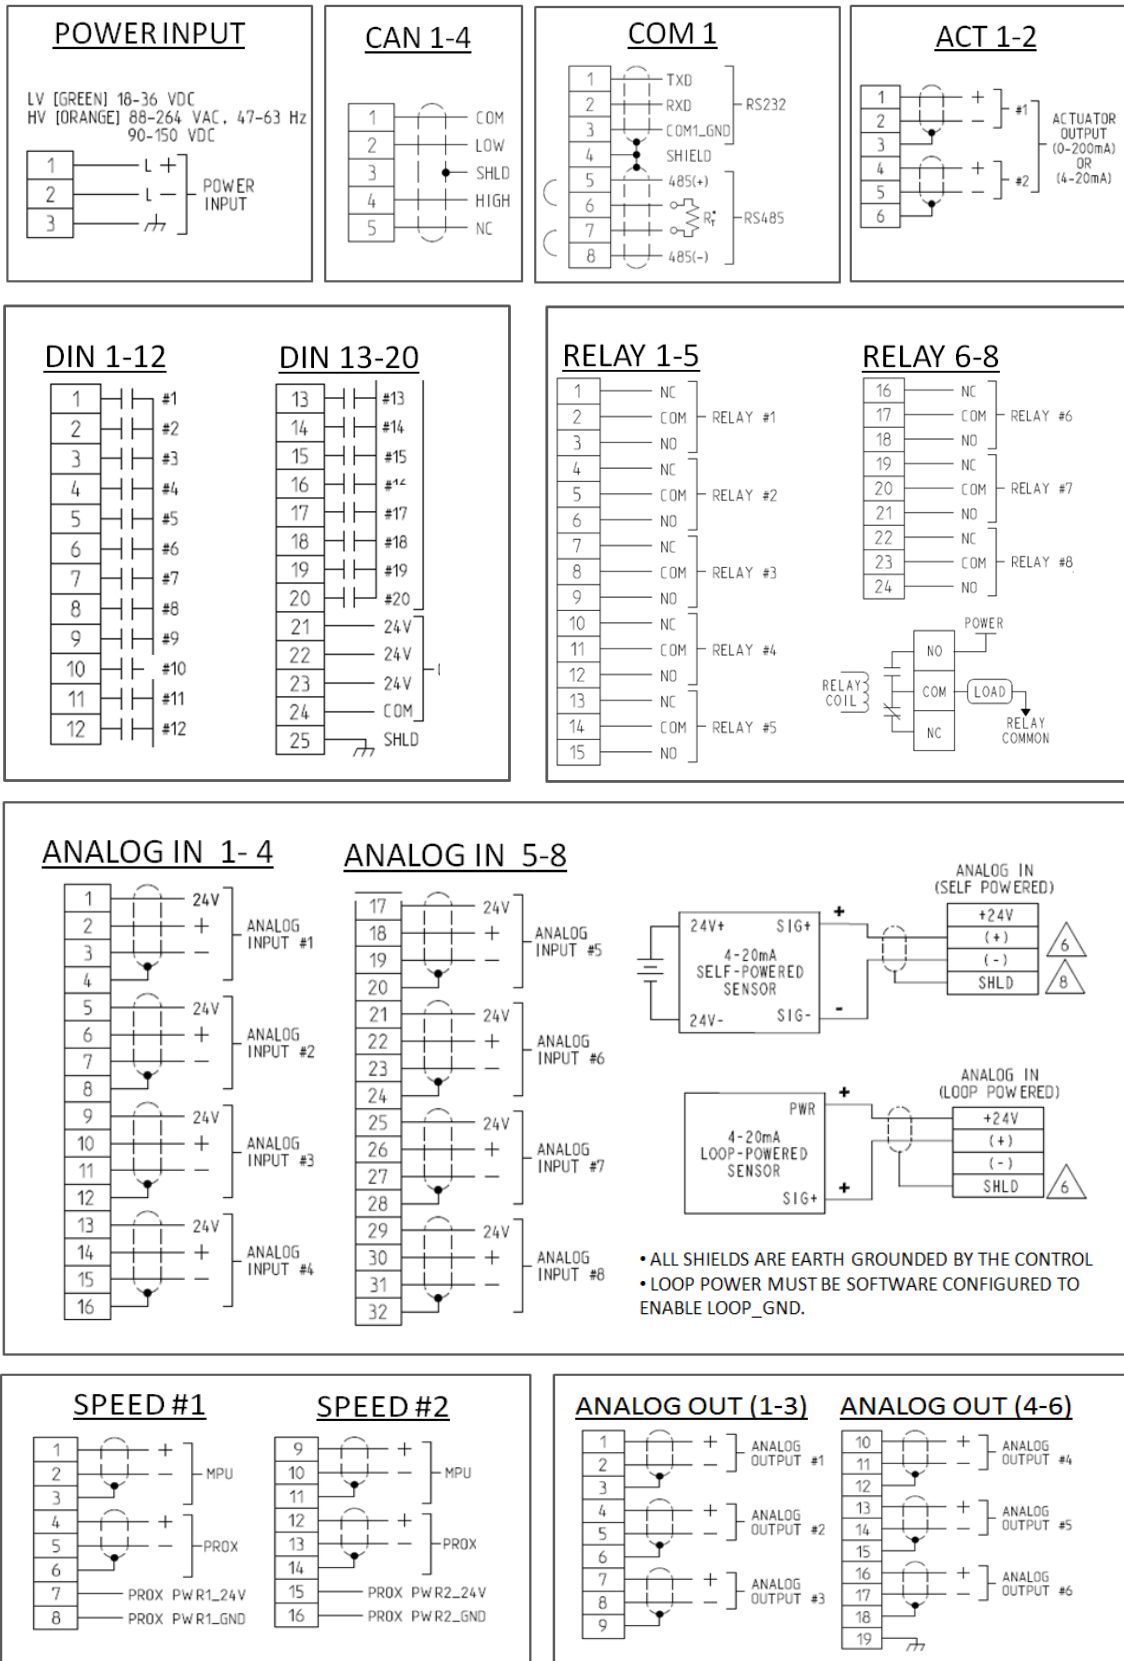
POWER INPUT

LV [GREEN] 18-36 VDC
HV [ORANGE] 88-264 VAC, 47-63 Hz
90-150 VDC

1 L +
2 L −
3
POWER INPUT

CAN 1-4

1 COM
2 LOW
3 SHLD
4 HIGH
5 NC

COM 1

1 TXD
2 RXD
3 COM1_GND
4 SHIELD
5 485(+)
6
7
8 485(-)
RS232
$R_T$
RS485

ACT 1-2

1 +
2 − #1
3
4 +
5 − #2
6
ACTUATOR OUTPUT (0-200mA) OR (4-20mA)

DIN 1-12

1 #1
2 #2
3 #3
4 #4
5 #5
6 #6
7 #7
8 #8
9 #9
10 #10
11 #11
12 #12

DIN 13-20

13 #13
14 #14
15 #15
16 #16
17 #17
18 #18
19 #19
20 #20
21 24V
22 24V
23 24V
24 COM
25 SHLD

RELAY 1-5

1 NC
2 COM RELAY #1
3 NO
4 NC
5 COM RELAY #2
6 NO
7 NC
8 COM RELAY #3
9 NO
10 NC
11 COM RELAY #4
12 NO
13 NC
14 COM RELAY #5
15 NO

RELAY 6-8

16 NC
17 COM RELAY #6
18 NO
19 NC
20 COM RELAY #7
21 NO
22 NC
23 COM RELAY #8
24 NO

POWER
NO
RELAY COIL
COM
LOAD
NC
RELAY COMMON

ANALOG IN 1- 4

1 24V
2 +
3 −
4
ANALOG INPUT #1
5 24V
6 +
7 −
8
ANALOG INPUT #2
9 24V
10 +
11 −
12
ANALOG INPUT #3
13 24V
14 +
15 −
16
ANALOG INPUT #4

ANALOG IN 5-8

17 24V
18 +
19 −
20
ANALOG INPUT #5
21 24V
22 +
23 −
24
ANALOG INPUT #6
25 24V
26 +
27 −
28
ANALOG INPUT #7
29 24V
30 +
31 −
32
ANALOG INPUT #8

ANALOG IN (SELF POWERED)
24V+ SIG+
4-20mA SELF-POWERED SENSOR
24V- SIG-
+
-
+24V
(+)
(-)
SHLD
6
8

ANALOG IN (LOOP POWERED)
PWR
4-20mA LOOP-POWERED SENSOR
SIG+
+
+
+24V
(+)
(-)
SHLD
6

• ALL SHIELDS ARE EARTH GROUNDED BY THE CONTROL
• LOOP POWER MUST BE SOFTWARE CONFIGURED TO ENABLE LOOP_GND.

SPEED #1

1 +
2 − MPU
3
4 +
5 − PROX
6
7 PROX PWR1_24V
8 PROX PWR1_GND

SPEED #2

9 +
10 − MPU
11
12 +
13 − PROX
14
15 PROX PWR2_24V
16 PROX PWR2_GND

ANALOG OUT (1-3)

1 +
2 − ANALOG OUTPUT #1
3
4 +
5 − ANALOG OUTPUT #2
6
7 +
8 − ANALOG OUTPUT #3
9

ANALOG OUT (4-6)

10 +
11 − ANALOG OUTPUT #4
12
13 +
14 − ANALOG OUTPUT #5
15
16 +
17 − ANALOG OUTPUT #6
18
19